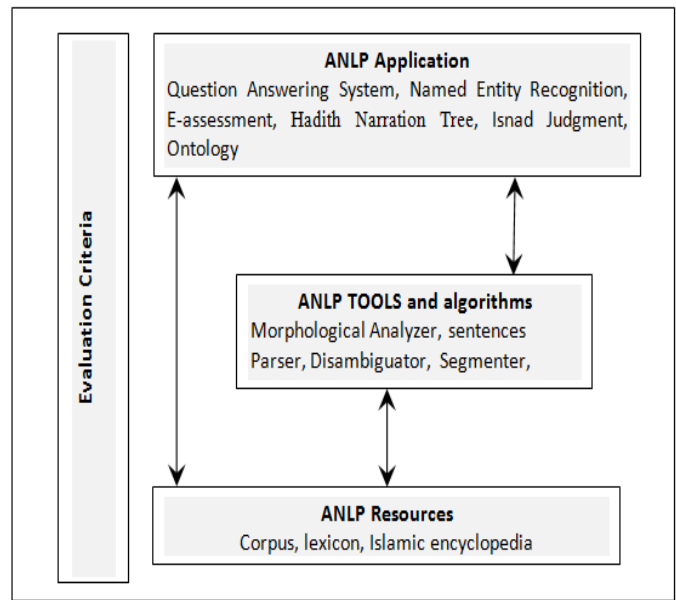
Evaluation Criteria

ANLP Application
Question Answering System, Named Entity Recognition, E-assessment, Hadith Narration Tree, Isnad Judgment, Ontology

ANLP TOOLS and algorithms
Morphological Analyzer, sentences Parser, Disambiguator, Segmenter,

ANLP Resources
Corpus, lexicon, Islamic encyclopedia